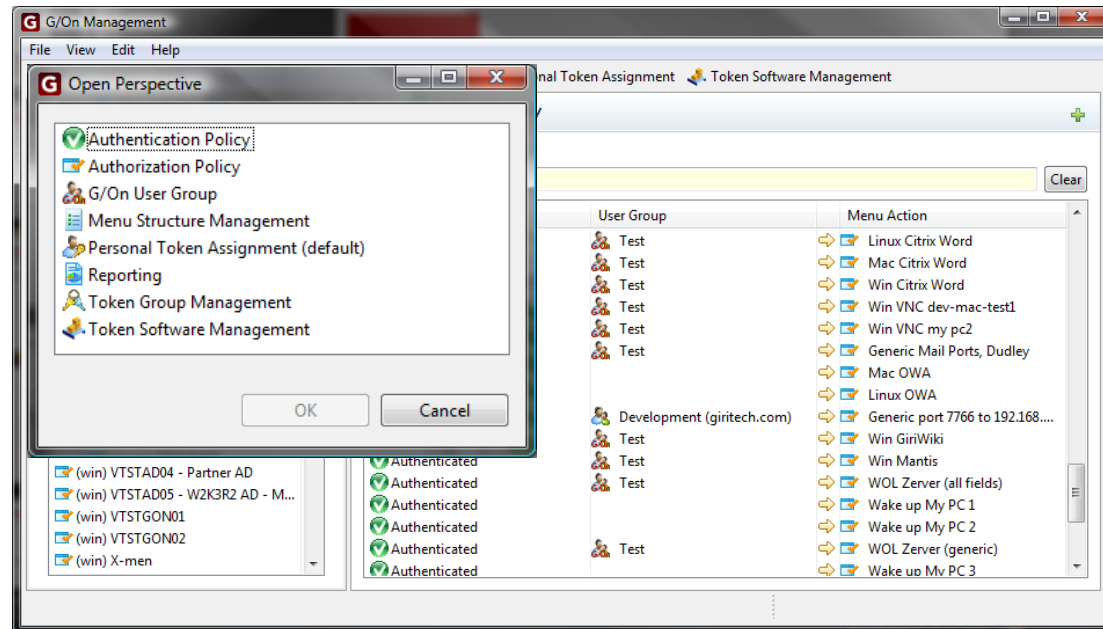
G/On Management

File View Edit Help

nal Token Assignment Token Software Management

y

Clear

Open Perspective

Authentication Policy
Authorization Policy
G/On User Group
Menu Structure Management
Personal Token Assignment (default)
Reporting
Token Group Management
Token Software Management

OK Cancel

(win) VTSTAD04 - Partner AD
(win) VTSTAD05 - W2K3R2 AD - M...
(win) VTSTGON01
(win) VTSTGON02
(win) X-men

| | User Group | Menu Action |
|---|---|---|
| | Test | Linux Citrix Word |
| | Test | Mac Citrix Word |
| | Test | Win Citrix Word |
| | Test | Win VNC dev-mac-test1 |
| | Test | Win VNC my pc2 |
| | Test | Generic Mail Ports, Dudley |
| | | Mac OWA |
| | | Linux OWA |
| | Development (giritech.com) | Generic port 7766 to 192.168.... |
| | Test | Win GiriWiki |
| Authenticated | Test | Win Mantis |
| Authenticated | Test | WOL Zerver (all fields) |
| Authenticated | | Wake up My PC 1 |
| Authenticated | | Wake up My PC 2 |
| Authenticated | Test | WOL Zerver (generic) |
| Authenticated | | Wake up My PC 3 |